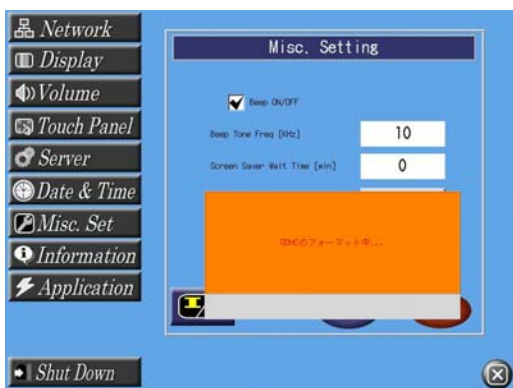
Network
Display
Volume
Touch Panel
Server
Date & Time
Misc. Set
Information
Application

Misc. Setting

Beep ON/OFF

Beep Tone Freq [KHz] 10

Screen Saver Wait Time [min] 0

SDHCのフォーマット中...

Shut Down